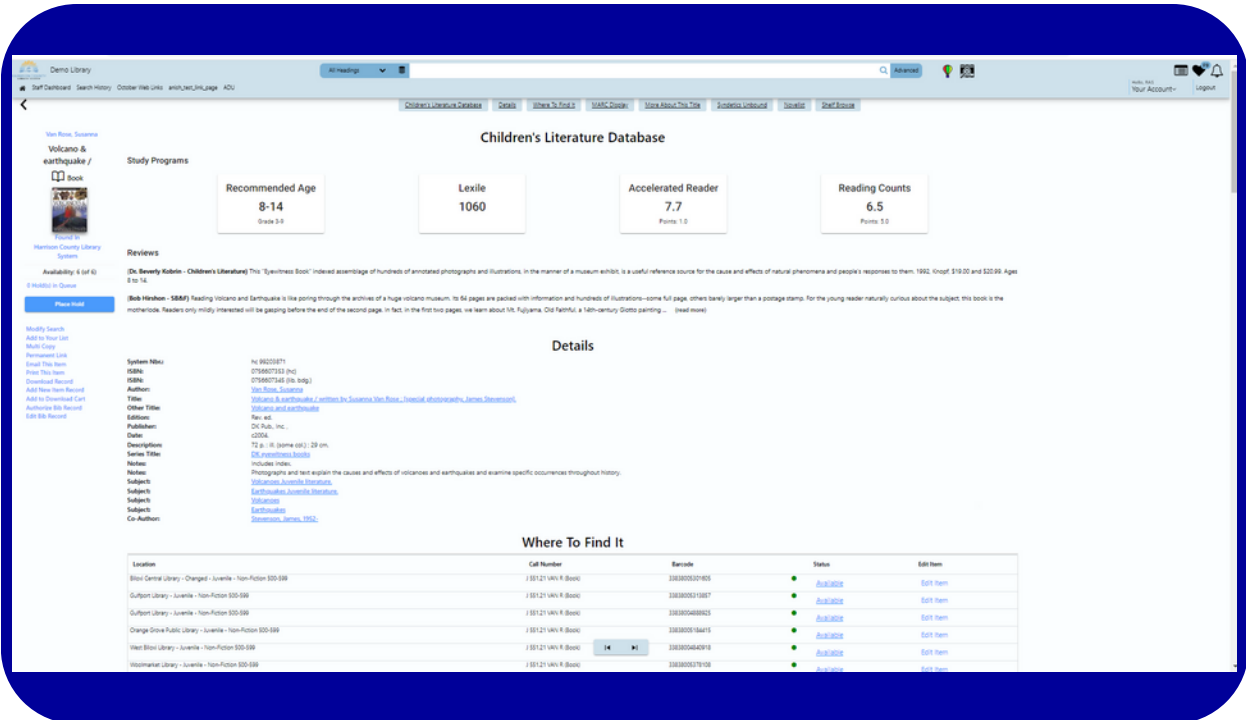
Demo Library

Staff Dashboard Search History October Web Links anish_test_link_page ADU

All Headings Advanced

Hello, RAS
Your Account Logout

Children's Literature Database Details Where To Find It MARC Display More About This Title Syndetics Unbound Novelist Shelf Browse

Van Rose, Susanna
Volcano & earthquake /
Book

Found In
Harrison County Library System

Availability: 6 (of 6)

0 Hold(s) in Queue

Place Hold

Modify Search
Add to Your List
Multi Copy
Permanent Link
Email This Item
Print This Item
Download Record
Add New Item Record
Add to Download Cart
Authorize Bib Record
Edit Bib Record

Children's Literature Database

Study Programs

Recommended Age
8-14
Grade 3-9

Lexile
1060

Accelerated Reader
7.7
Points: 1.0

Reading Counts
6.5
Points: 5.0

Reviews

(Dr. Beverly Kobrin - Children's Literature) This "Eyewitness Book" indexed assemblage of hundreds of annotated photographs and illustrations, in the manner of a museum exhibit, is a useful reference source for the cause and effects of natural phenomena and people's responses to them. 1992, Knopf, $19.00 and $20.99. Ages 8 to 14.

(Bob Hirshon - SB&F) Reading Volcano and Earthquake is like poring through the archives of a huge volcano museum. Its 64 pages are packed with information and hundreds of illustrations--some full page, others barely larger than a postage stamp. For the young reader naturally curious about the subject, this book is the motherlode. Readers only mildly interested will be gasping before the end of the second page. In fact, in the first two pages, we learn about Mt. Fujiyama, Old Faithful, a 14th-century Giotto painting ... (read more)

Details

System Nbr: hc 99205871
ISBN: 0756607353 (hc)
ISBN: 0756607345 (lib. bdg.)
Author: Van Rose, Susanna
Title: Volcano & earthquake / written by Susanna Van Rose ; [special photography, James Stevenson].
Other Title: Volcano and earthquake
Edition: Rev. ed.
Publisher: DK Pub., Inc.,
Date: c2004.
Description: 72 p. : ill. (some col.) ; 29 cm.
Series Title: DK eyewitness books
Notes: Includes index.
Notes: Photographs and text explain the causes and effects of volcanoes and earthquakes and examine specific occurrences throughout history.
Subject: Volcanoes Juvenile literature.
Subject: Earthquakes Juvenile literature.
Subject: Volcanoes
Subject: Earthquakes
Co-Author: Stevenson, James, 1952-

Where To Find It

| Location | Call Number | Barcode | Status | Edit Item |
|---|---|---|---|---|
| Biloxi Central Library - Changed - Juvenile - Non-Fiction 500-599 | J 551.21 VAN R (Book) | 33838005301605 | Available | Edit Item |
| Gulfport Library - Juvenile - Non-Fiction 500-599 | J 551.21 VAN R (Book) | 33838005213857 | Available | Edit Item |
| Gulfport Library - Juvenile - Non-Fiction 500-599 | J 551.21 VAN R (Book) | 33838004888925 | Available | Edit Item |
| Orange Grove Public Library - Juvenile - Non-Fiction 500-599 | J 551.21 VAN R (Book) | 33838005184415 | Available | Edit Item |
| West Biloxi Library - Juvenile - Non-Fiction 500-599 | J 551.21 VAN R (Book) | 33838004864918 | Available | Edit Item |
| Woolmarket Library - Juvenile - Non-Fiction 500-599 | J 551.21 VAN R (Book) | 33838005378108 | Available | Edit Item |